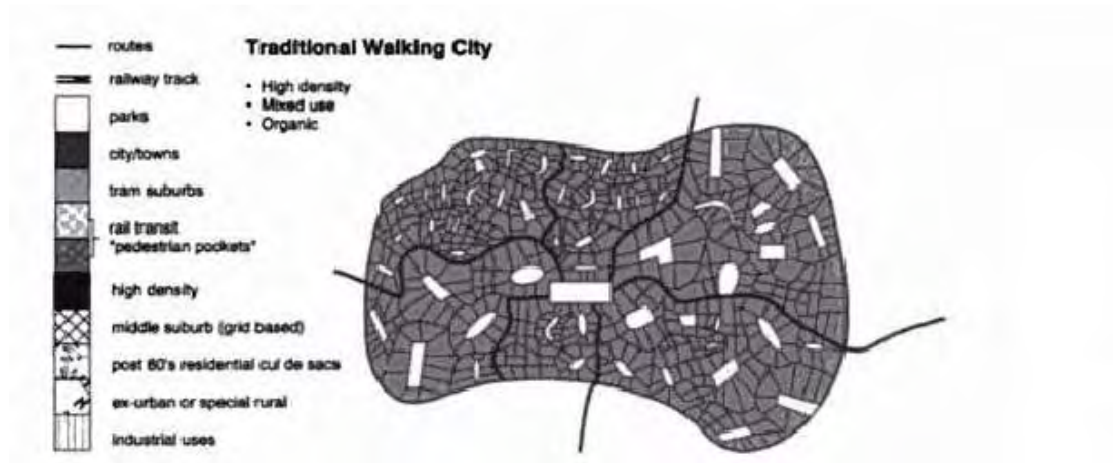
routes
railway track
parks
city/towns
tram suburbs
rail transit
"pedestrian pockets"
high density
middle suburb (grid based)
post 60's residential cul de sacs
ex-urban or special rural
industrial uses

Traditional Walking City

• High density
• Mixed use
• Organic